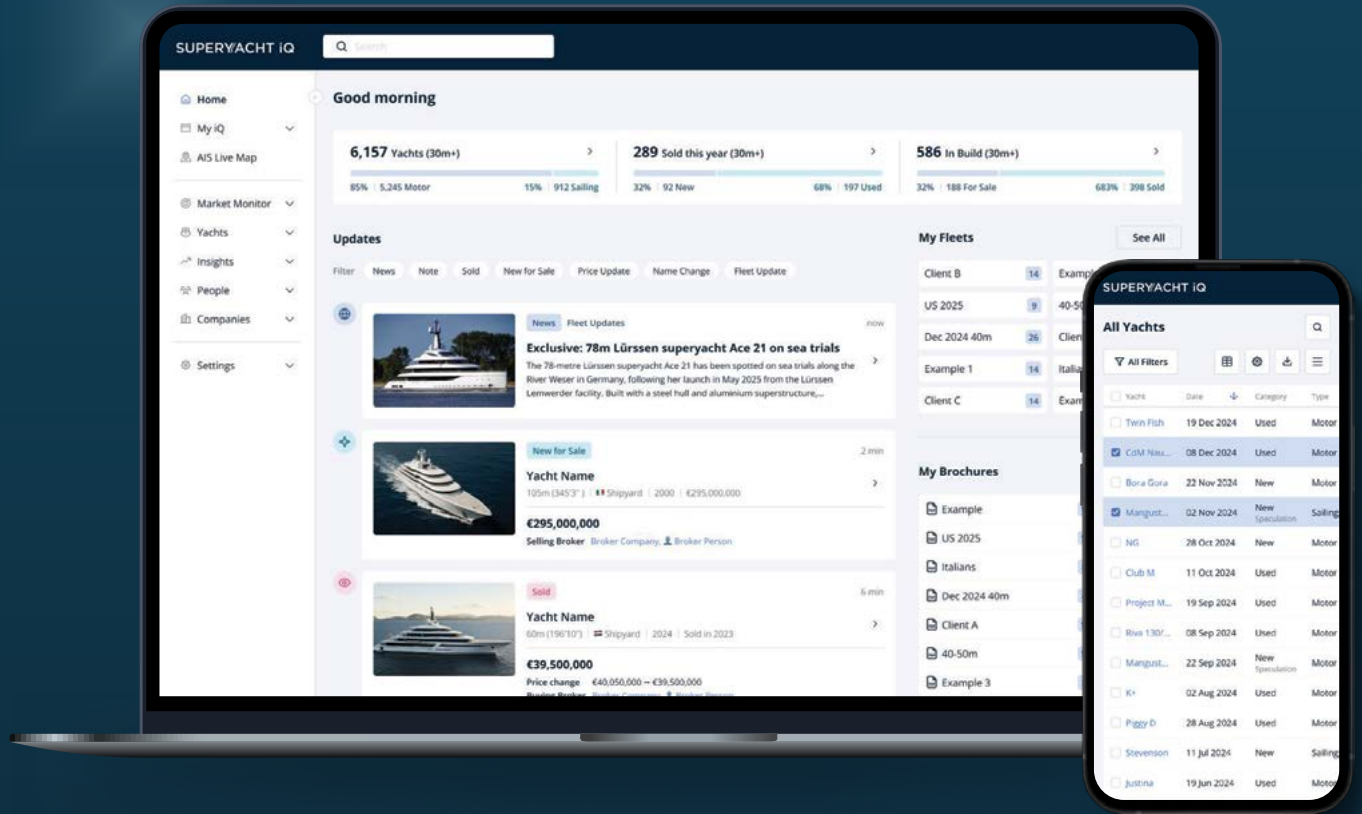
SUPERYACHT iQ

Search

Home
My iQ
AIS Live Map
Market Monitor
Yachts
Insights
People
Companies
Settings

Good morning

6,157 Yachts (30m+)
85% | 5,245 Motor
15% | 912 Sailing

289 Sold this year (30m+)
32% | 92 New
68% | 197 Used

586 In Build (30m+)
32% | 188 For Sale
683% | 398 Sold

Updates

Filter News Note Sold New for Sale Price Update Name Change Fleet Update

News Fleet Updates
now
Exclusive: 78m Lürssen superyacht Ace 21 on sea trials
The 78-metre Lürssen superyacht Ace 21 has been spotted on sea trials along the River Weser in Germany, following her launch in May 2025 from the Lürssen Lemwerder facility. Built with a steel hull and aluminium superstructure,...

New for Sale
2 min
Yacht Name
105m (345'3") | Shipyard | 2000 | €295,000,000
€295,000,000
Selling Broker Broker Company, Broker Person

Sold
6 min
Yacht Name
60m (196'10") | Shipyard | 2024 | Sold in 2023
€39,500,000
Price change €40,050,000 → €39,500,000
Buying Broker Broker Company, Broker Person

My Fleets
See All
Client B 14
US 2025 9
Dec 2024 40m 26
Example 1 14
Client C 14
Exampl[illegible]
40-50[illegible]
Clien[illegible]
Italia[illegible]
Exam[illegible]

My Brochures
Example
US 2025
Italians
Dec 2024 40m
Client A
40-50m
Example 3

SUPERYACHT iQ
All Yachts
All Filters

| Yacht | Date | Category | Type |
|---|---|---|---|
| Twin Fish | 19 Dec 2024 | Used | Motor |
| CdM Nau... | 08 Dec 2024 | Used | Motor |
| Bora Gora | 22 Nov 2024 | New | Motor |
| Mangust... | 02 Nov 2024 | New Speculation | Sailing |
| NG | 28 Oct 2024 | New | Motor |
| Club M | 11 Oct 2024 | Used | Motor |
| Project M... | 19 Sep 2024 | Used | Motor |
| Riva 130/... | 08 Sep 2024 | Used | Motor |
| Mangust... | 22 Sep 2024 | New Speculation | Motor |
| K+ | 02 Aug 2024 | Used | Motor |
| Piggy D | 28 Aug 2024 | Used | Motor |
| Stevenson | 11 Jul 2024 | New | Sailing |
| Justina | 19 Jun 2024 | Used | Motor |